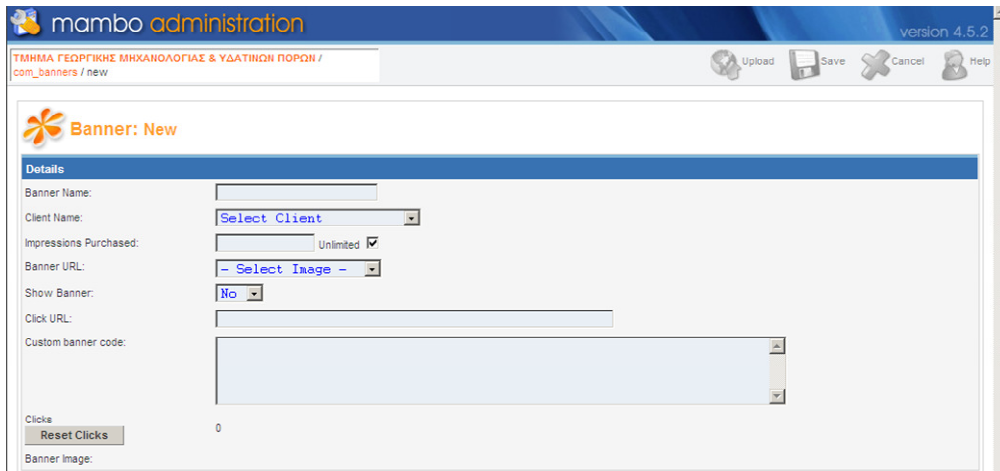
mambo administration

version 4.5.2

ΤΜΗΜΑ ΓΕΩΡΓΙΚΗΣ ΜΗΧΑΝΟΛΟΓΙΑΣ & ΥΔΑΤΙΝΩΝ ΠΟΡΩΝ / com_banners / new

Upload Save Cancel Help

Banner: New

Details

Banner Name:

Client Name: Select Client

Impressions Purchased: Unlimited

Banner URL: - Select Image -

Show Banner: No

Click URL:

Custom banner code:

Clicks
Reset Clicks
0

Banner Image: